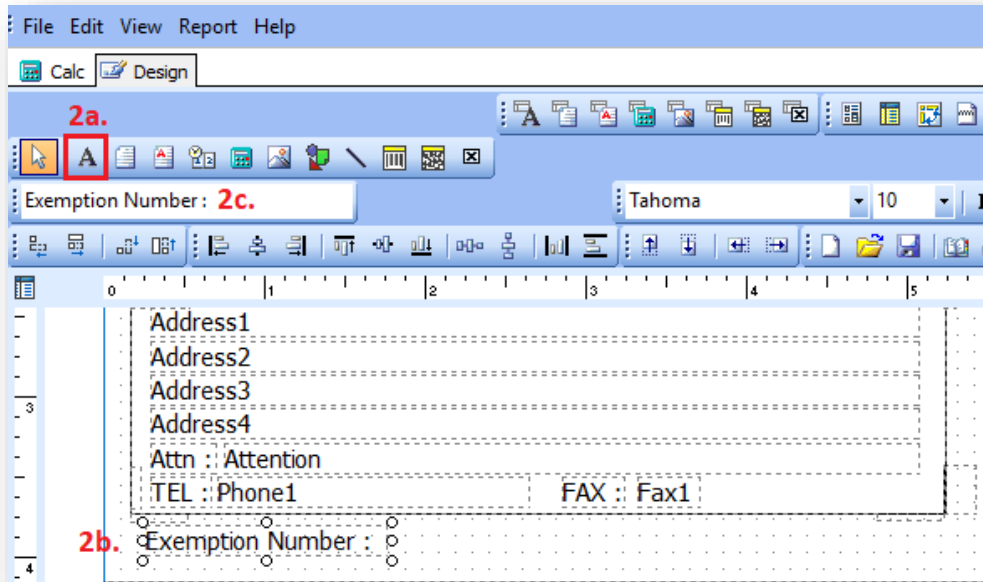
File Edit View Report Help

Calc Design

2a.

A

Exemption Number : 2c.

Tahoma 10

0 1 2 3 4 5

3

Address1

Address2

Address3

Address4

Attn : Attention

TEL : Phone1 FAX : Fax1

2b. Exemption Number :

4